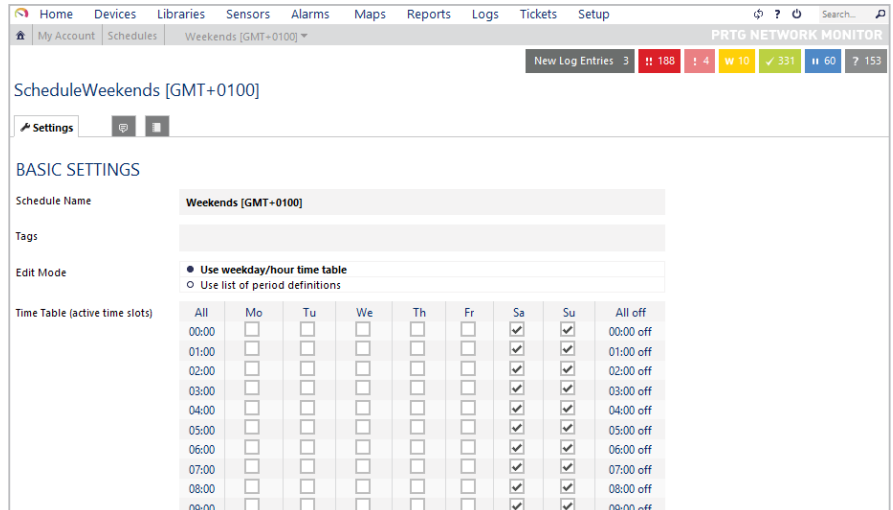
Home Devices Libraries Sensors Alarms Maps Reports Logs Tickets Setup

Search...

My Account | Schedules | Weekends [GMT+0100]

PRTG NETWORK MONITOR

New Log Entries 3 | !! 188 | ! 4 | W 10 | ✓ 331 | II 60 | ? 153

ScheduleWeekends [GMT+0100]

Settings

BASIC SETTINGS

Schedule Name
Weekends [GMT+0100]

Tags

Edit Mode
Use weekday/hour time table
Use list of period definitions

Time Table (active time slots)

| All | Mo | Tu | We | Th | Fr | Sa | Su | All off |
|---|---|---|---|---|---|---|---|---|
| 00:00 | ☐ | ☐ | ☐ | ☐ | ☐ | ☑ | ☑ | 00:00 off |
| 01:00 | ☐ | ☐ | ☐ | ☐ | ☐ | ☑ | ☑ | 01:00 off |
| 02:00 | ☐ | ☐ | ☐ | ☐ | ☐ | ☑ | ☑ | 02:00 off |
| 03:00 | ☐ | ☐ | ☐ | ☐ | ☐ | ☑ | ☑ | 03:00 off |
| 04:00 | ☐ | ☐ | ☐ | ☐ | ☐ | ☑ | ☑ | 04:00 off |
| 05:00 | ☐ | ☐ | ☐ | ☐ | ☐ | ☑ | ☑ | 05:00 off |
| 06:00 | ☐ | ☐ | ☐ | ☐ | ☐ | ☑ | ☑ | 06:00 off |
| 07:00 | ☐ | ☐ | ☐ | ☐ | ☐ | ☑ | ☑ | 07:00 off |
| 08:00 | ☐ | ☐ | ☐ | ☐ | ☐ | ☑ | ☑ | 08:00 off |
| 09:00 | ☐ | ☐ | ☐ | ☐ | ☐ | ☑ | ☑ | 09:00 off |